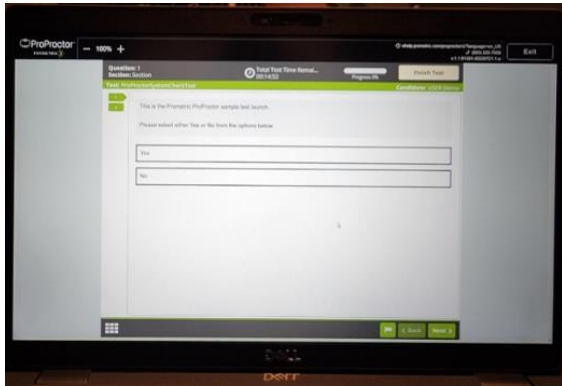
ProProctor
PROMETRIC

— 100% +

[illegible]

Exit

Question: 1
Section: Section

Total Test Time Remai...
00:14:52

Progress 0%

Finish Test

Test: ProProctorSystemCheckTest

Candidate: USER Demo

This is the Prometric ProProctor sample test launch.

Please select either Yes or No from the options below

Yes

No

Back

Next

DELL

DELL